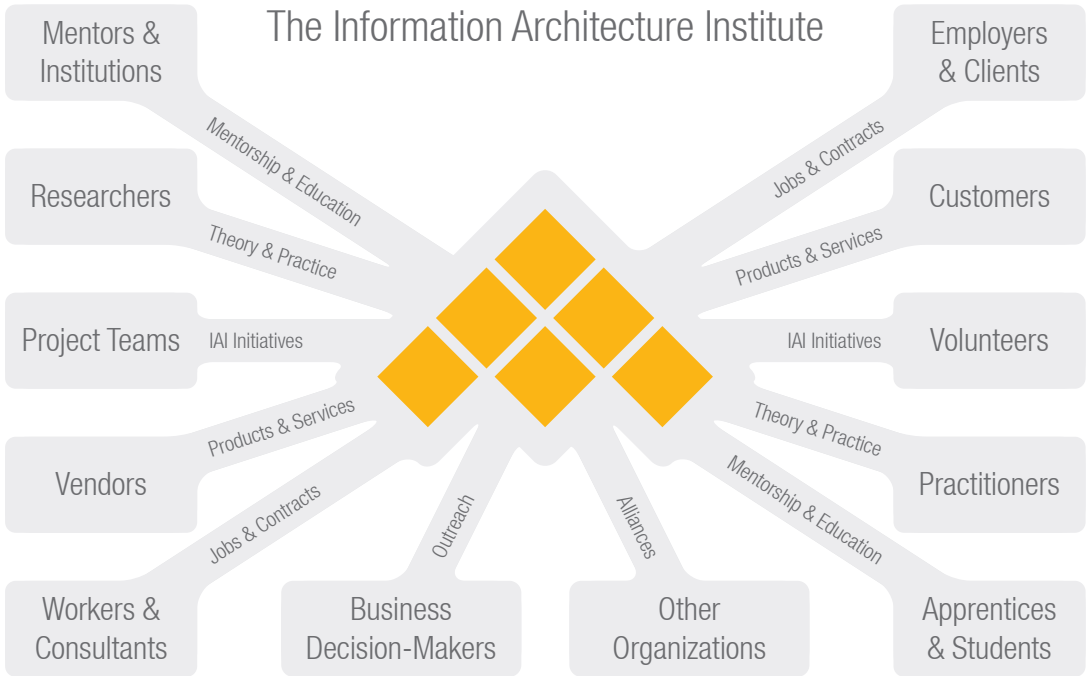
Mentors & Institutions

The Information Architecture Institute

Employers & Clients

Mentorship & Education

Jobs & Contracts

Researchers

Customers

Theory & Practice

Products & Services

Project Teams

IAI Initiatives

IAI Initiatives

Volunteers

Products & Services

Theory & Practice

Vendors

Practitioners

Mentorship & Education

Jobs & Contracts

Outreach

Alliances

Workers & Consultants

Business Decision-Makers

Other Organizations

Apprentices & Students